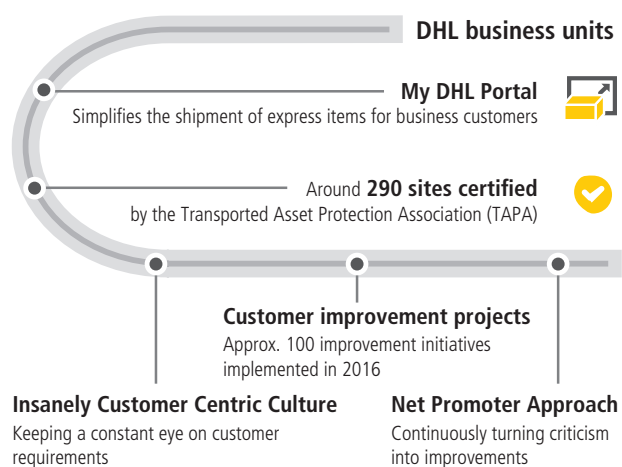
DHL business units

My DHL Portal
Simplifies the shipment of express items for business customers

Around 290 sites certified
by the Transported Asset Protection Association (TAPA)

Customer improvement projects
Approx. 100 improvement initiatives implemented in 2016

Insanely Customer Centric Culture
Keeping a constant eye on customer requirements

Net Promoter Approach
Continuously turning criticism into improvements